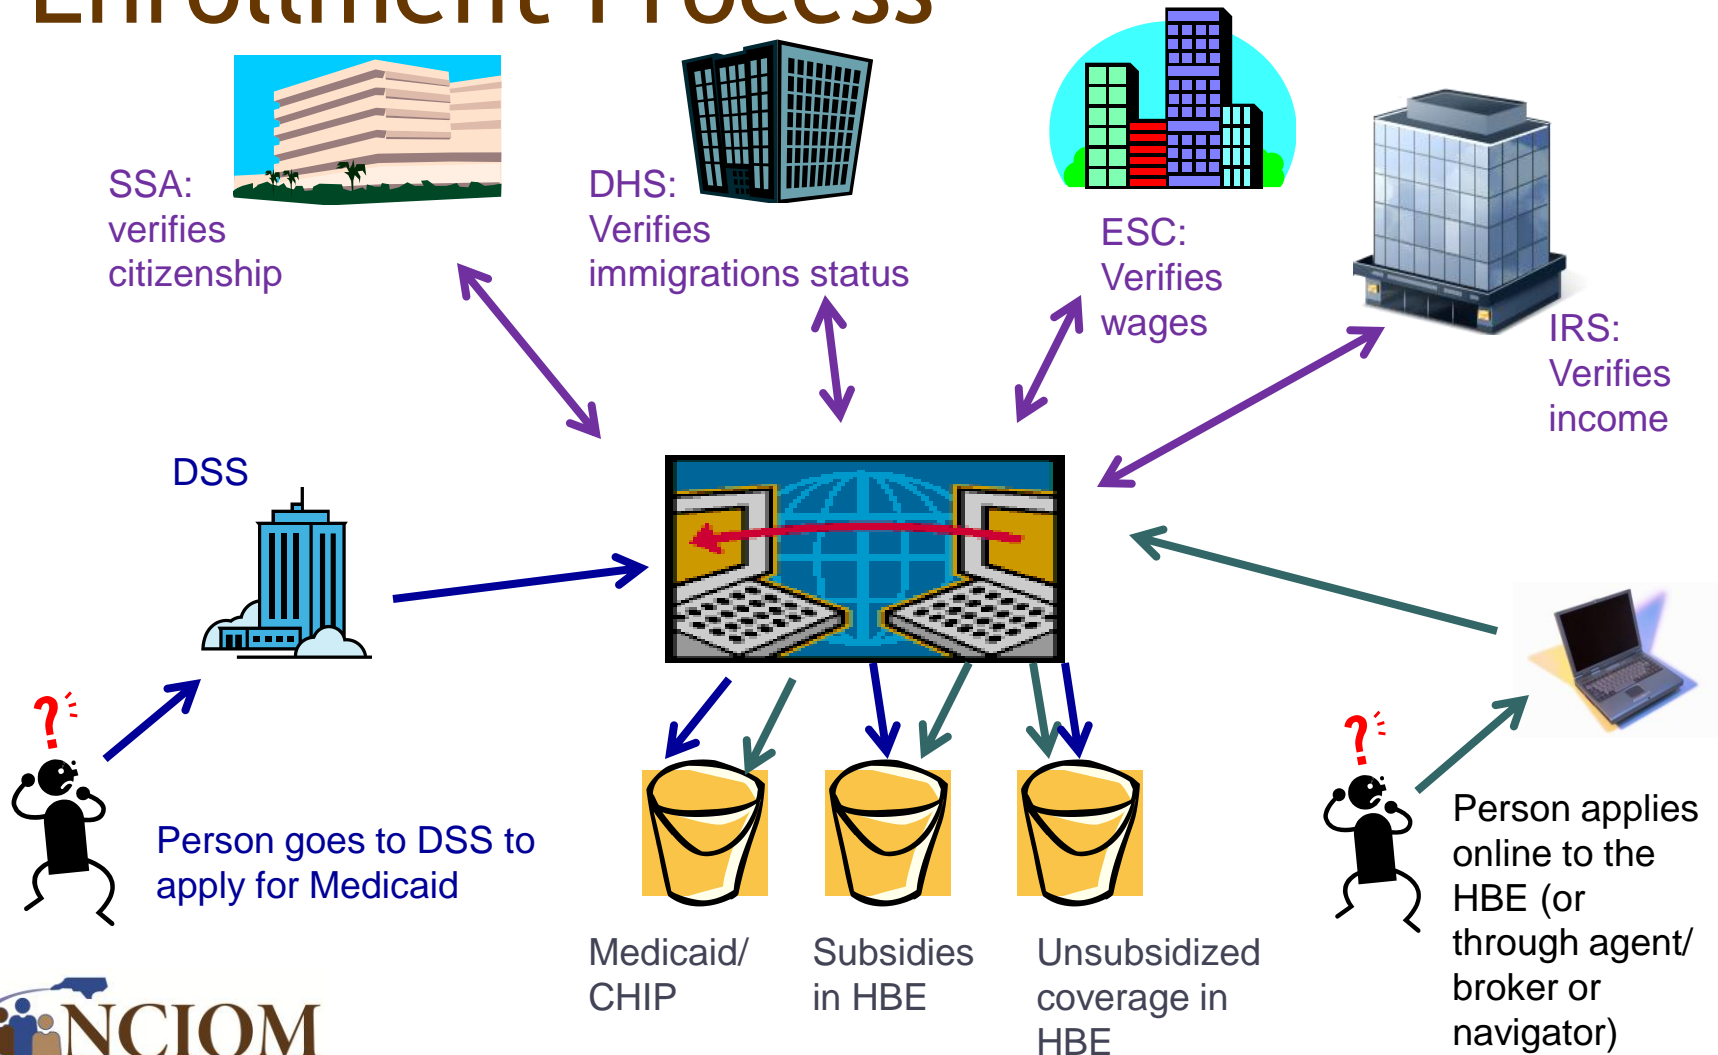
Enrollment Process

SSA: verifies citizenship

DHS: Verifies immigrations status

ESC: Verifies wages

IRS: Verifies income

DSS

Person goes to DSS to apply for Medicaid

Medicaid/ CHIP

Subsidies in HBE

Unsubsidized coverage in HBE

Person applies online to the HBE (or through agent/ broker or navigator)

NCIOM